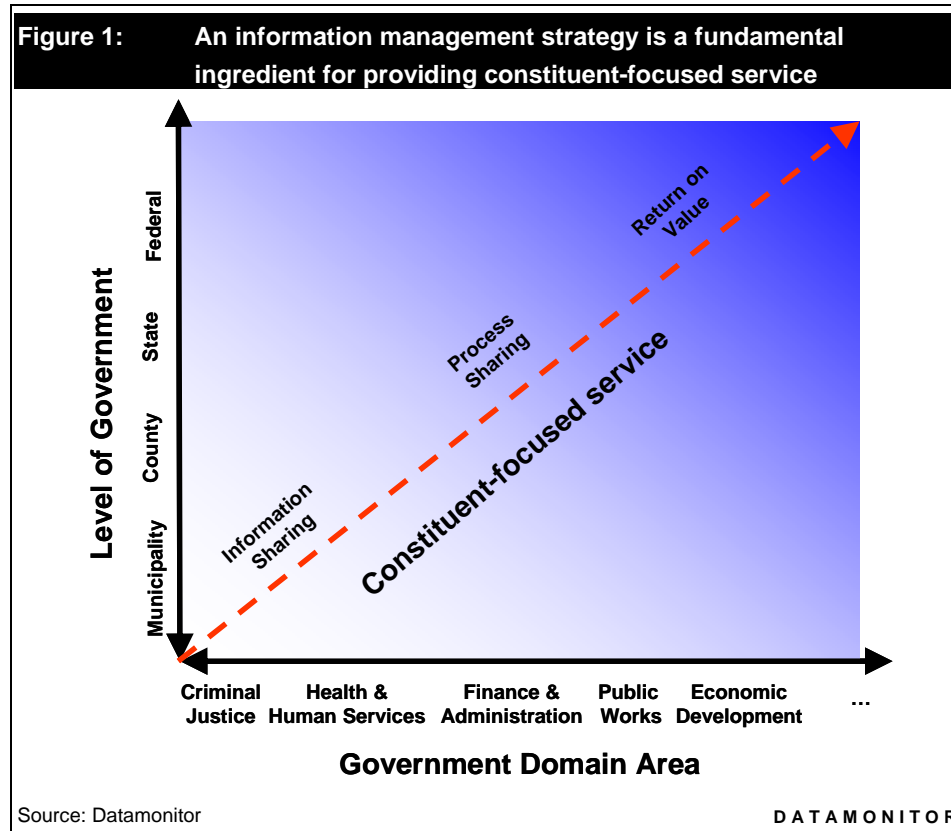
Figure 1: An information management strategy is a fundamental ingredient for providing constituent-focused service

Level of Government

Federal

State

County

Municipality

Return on Value

Process Sharing

Constituent-focused service

Information Sharing

Criminal Justice

Health & Human Services

Finance & Administration

Public Works

Economic Development

…

Government Domain Area

Source: Datamonitor

DATAMONITOR